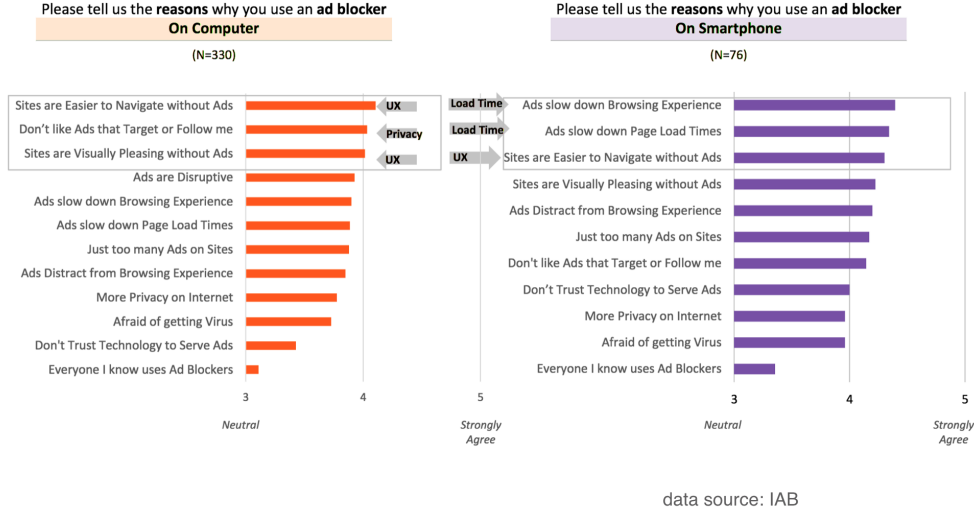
Please tell us the **reasons** why you use an **ad blocker**
On Computer
(N=330)

Sites are Easier to Navigate without Ads
Don't like Ads that Target or Follow me
Sites are Visually Pleasing without Ads
Ads are Disruptive
Ads slow down Browsing Experience
Ads slow down Page Load Times
Just too many Ads on Sites
Ads Distract from Browsing Experience
More Privacy on Internet
Afraid of getting Virus
Don't Trust Technology to Serve Ads
Everyone I know uses Ad Blockers

UX
Privacy
UX

3 4 5
Neutral
Strongly Agree

Please tell us the **reasons** why you use an **ad blocker**
On Smartphone
(N=76)

Load Time
Load Time
UX

Ads slow down Browsing Experience
Ads slow down Page Load Times
Sites are Easier to Navigate without Ads
Sites are Visually Pleasing without Ads
Ads Distract from Browsing Experience
Just too many Ads on Sites
Don't like Ads that Target or Follow me
Don't Trust Technology to Serve Ads
More Privacy on Internet
Afraid of getting Virus
Everyone I know uses Ad Blockers

3 4 5
Neutral
Strongly Agree

data source: IAB